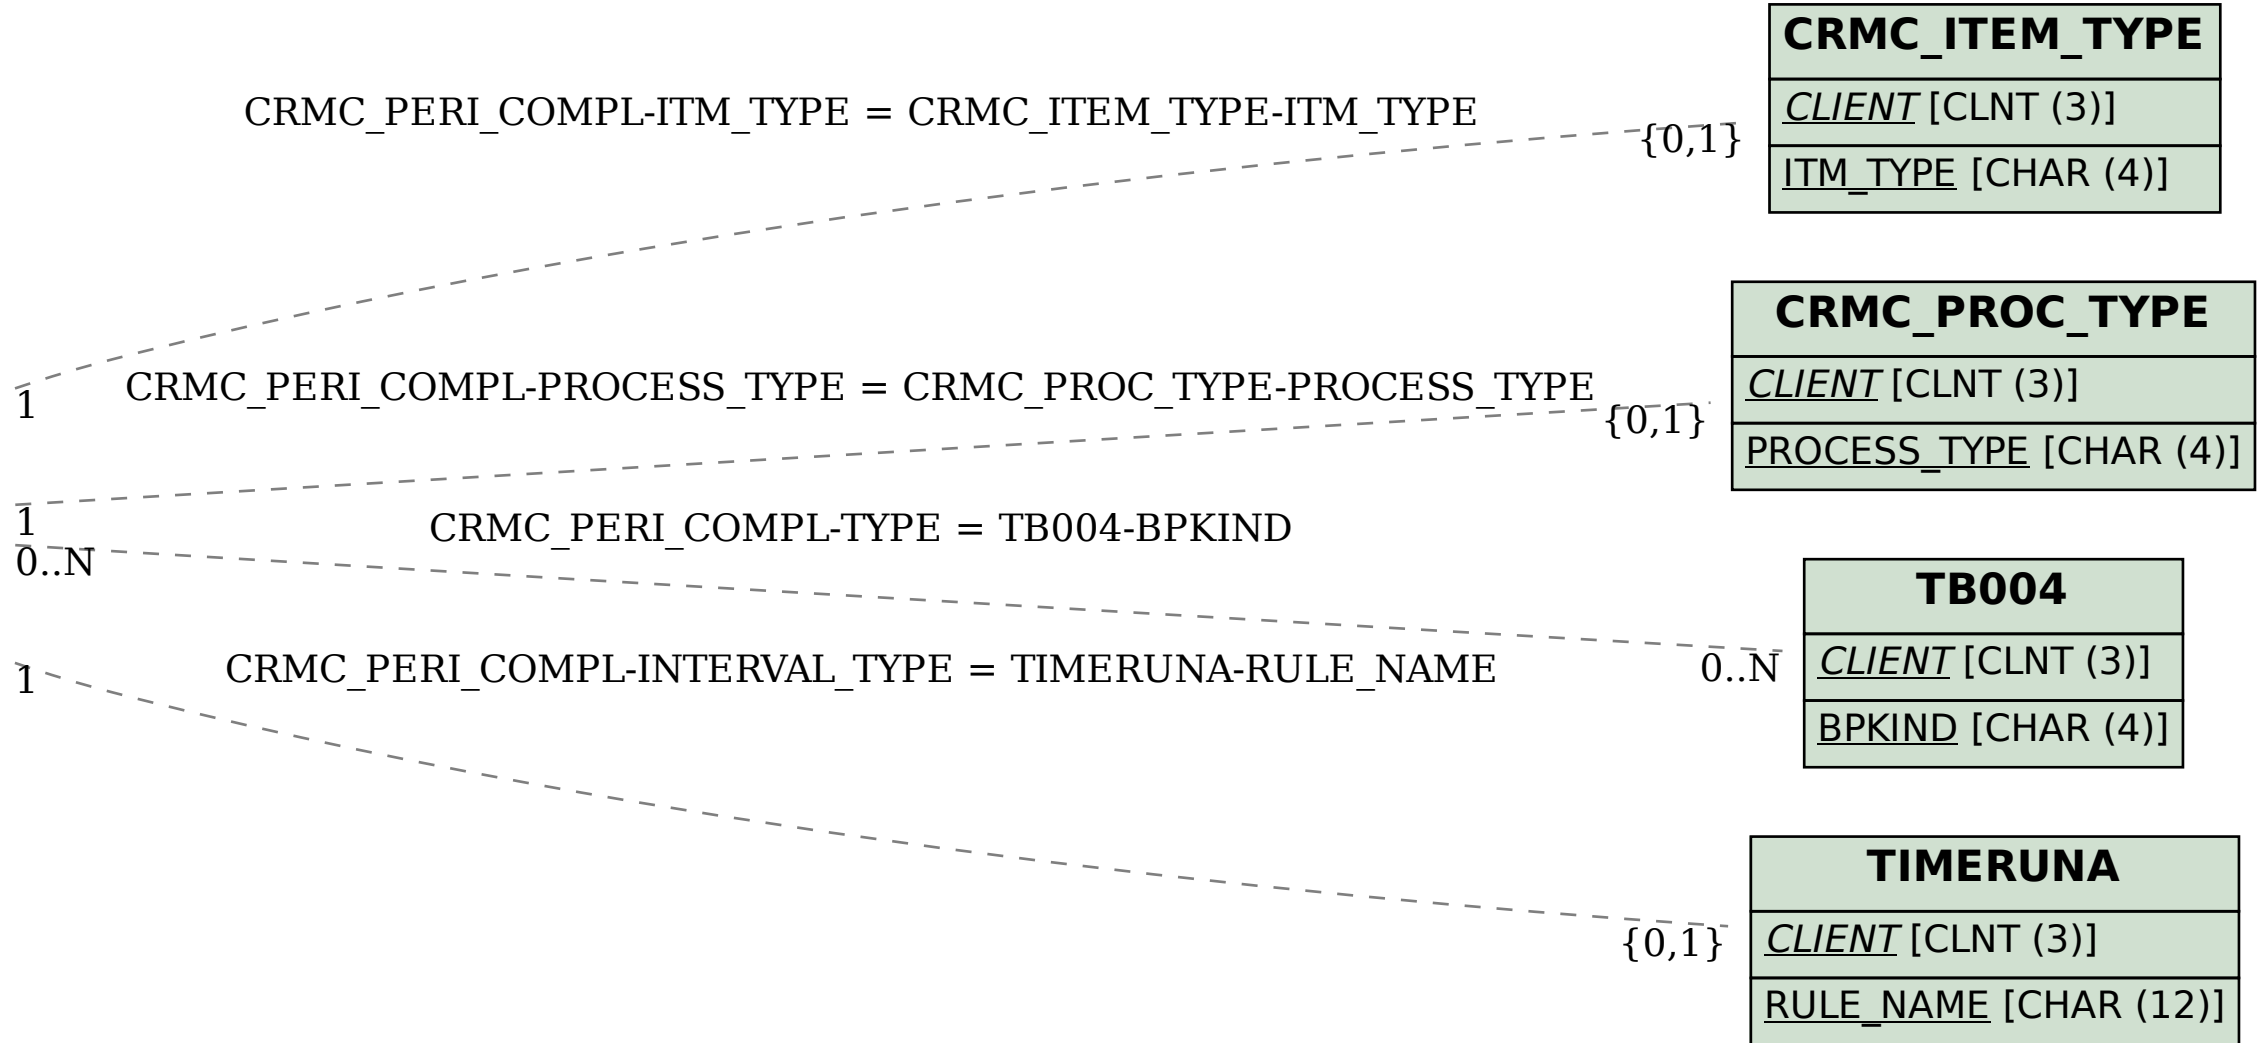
CRMC_ITEM_TYPE
CLIENT [CLNT (3)]
ITM_TYPE [CHAR (4)]

CRMC_PERI_COMPL-ITM_TYPE = CRMC_ITEM_TYPE-ITM_TYPE
1
{0,1}

CRMC_PROC_TYPE
CLIENT [CLNT (3)]
PROCESS_TYPE [CHAR (4)]

CRMC_PERI_COMPL-PROCESS_TYPE = CRMC_PROC_TYPE-PROCESS_TYPE
1
{0,1}

CRMC_PERI_COMPL-TYPE = TB004-BPKIND
0..N
0..N

TB004
CLIENT [CLNT (3)]
BPKIND [CHAR (4)]

CRMC_PERI_COMPL-INTERVAL_TYPE = TIMERUNA-RULE_NAME
1
{0,1}

TIMERUNA
CLIENT [CLNT (3)]
RULE_NAME [CHAR (12)]